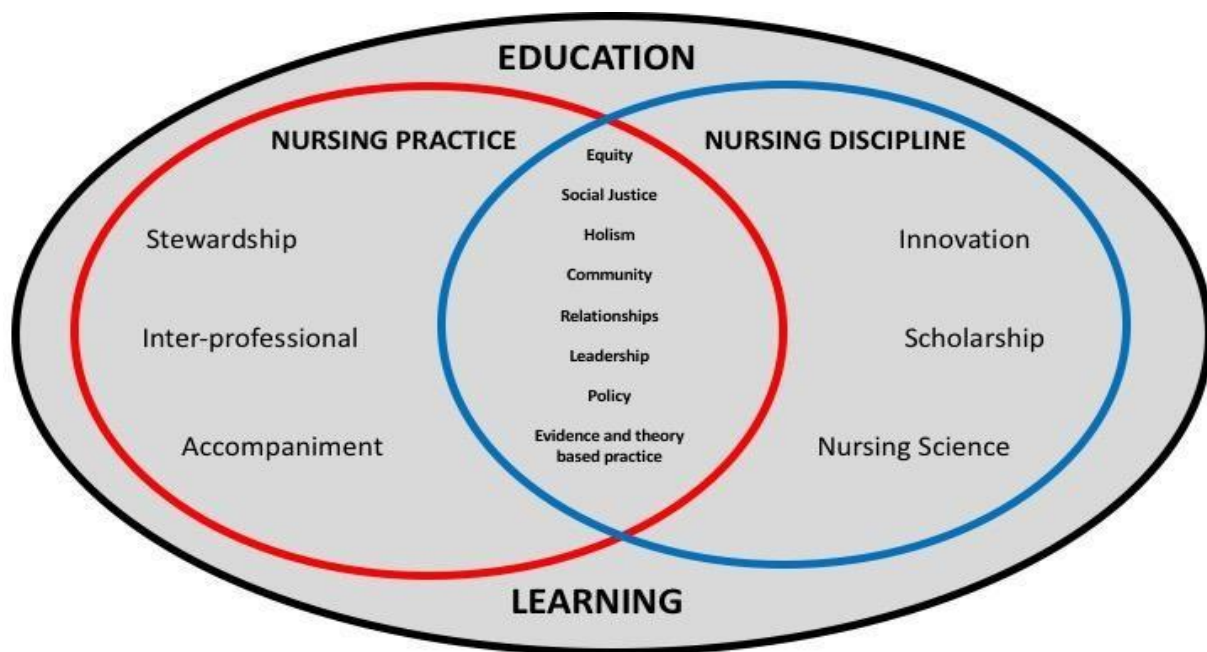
EDUCATION

NURSING PRACTICE

NURSING DISCIPLINE

Stewardship

Inter-professional

Accompaniment

Equity

Social Justice

Holism

Community

Relationships

Leadership

Policy

Evidence and theory based practice

Innovation

Scholarship

Nursing Science

LEARNING